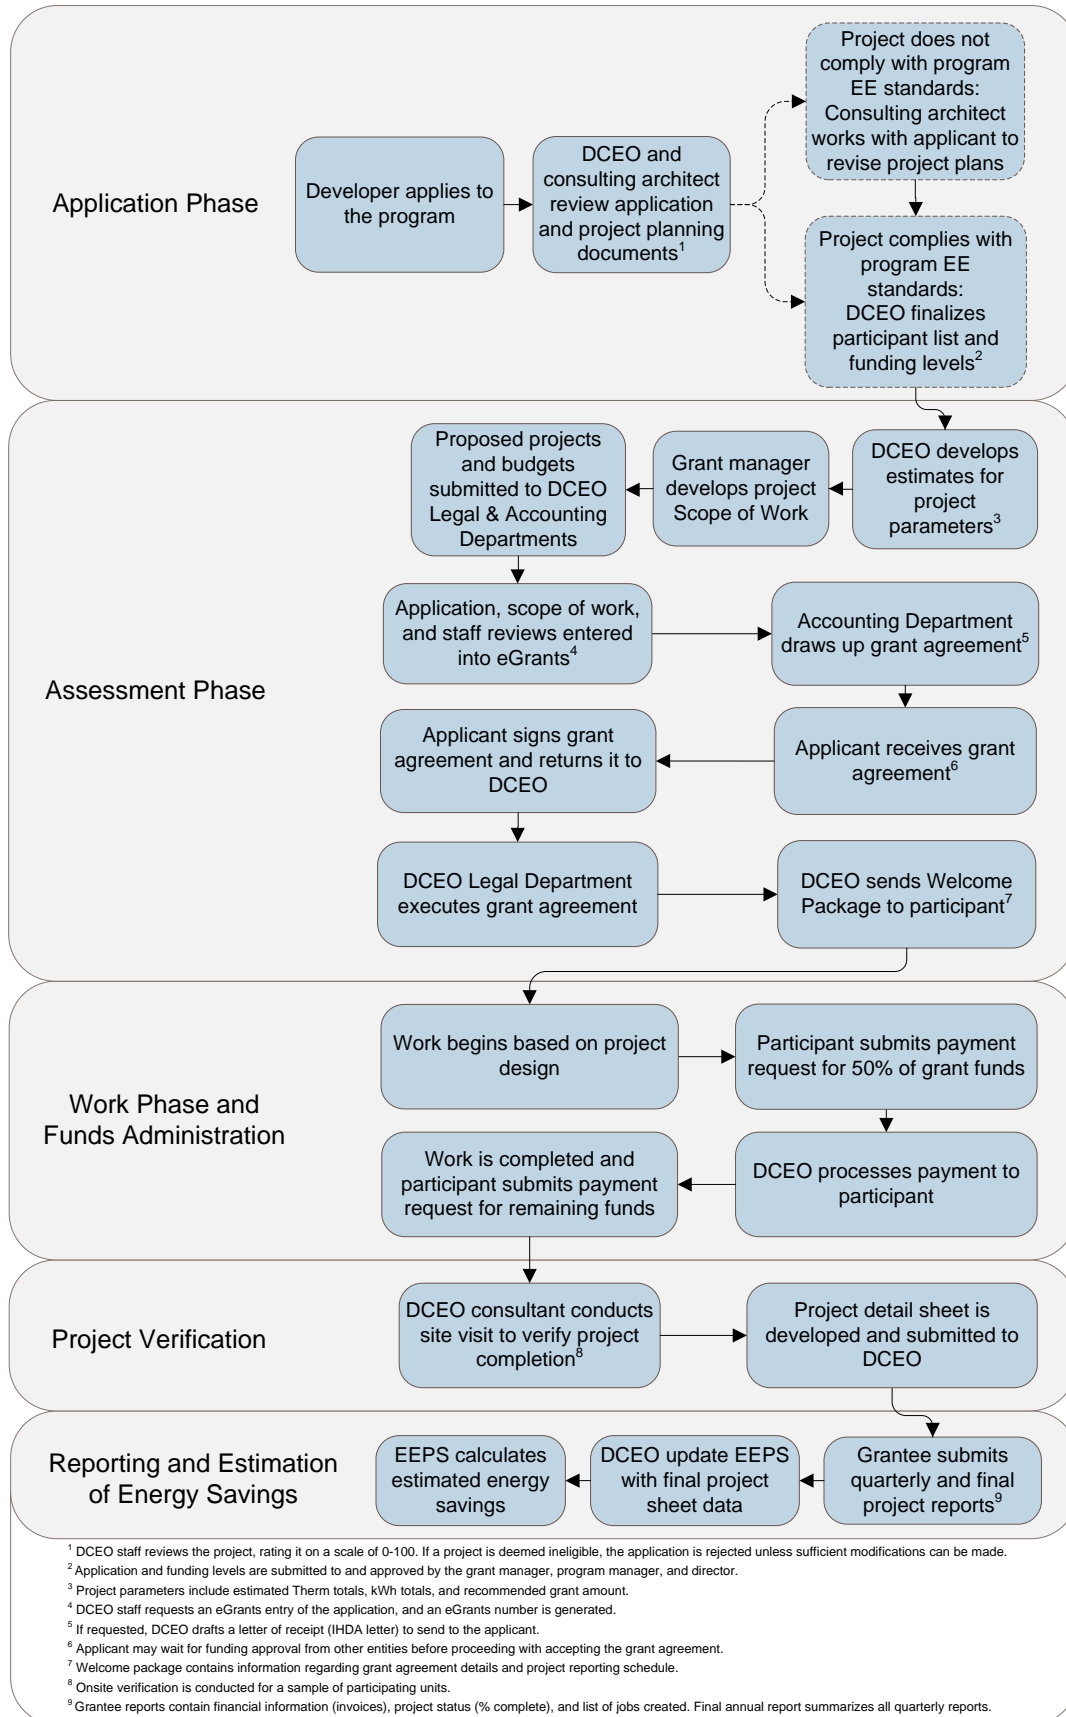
Application Phase

Developer applies to the program

DCEO and consulting architect review application and project planning documents$^1$

Project does not comply with program EE standards: Consulting architect works with applicant to revise project plans

Project complies with program EE standards: DCEO finalizes participant list and funding levels$^2$

Assessment Phase

DCEO develops estimates for project parameters$^3$

Grant manager develops project Scope of Work

Proposed projects and budgets submitted to DCEO Legal & Accounting Departments

Application, scope of work, and staff reviews entered into eGrants$^4$

Accounting Department draws up grant agreement$^5$

Applicant receives grant agreement$^6$

Applicant signs grant agreement and returns it to DCEO

DCEO Legal Department executes grant agreement

DCEO sends Welcome Package to participant$^7$

Work Phase and Funds Administration

Work begins based on project design

Participant submits payment request for 50% of grant funds

DCEO processes payment to participant

Work is completed and participant submits payment request for remaining funds

Project Verification

DCEO consultant conducts site visit to verify project completion$^8$

Project detail sheet is developed and submitted to DCEO

Reporting and Estimation of Energy Savings

Grantee submits quarterly and final project reports$^9$

DCEO update EEPS with final project sheet data

EEPS calculates estimated energy savings

$^1$ DCEO staff reviews the project, rating it on a scale of 0-100. If a project is deemed ineligible, the application is rejected unless sufficient modifications can be made.
$^2$ Application and funding levels are submitted to and approved by the grant manager, program manager, and director.
$^3$ Project parameters include estimated Therm totals, kWh totals, and recommended grant amount.
$^4$ DCEO staff requests an eGrants entry of the application, and an eGrants number is generated.
$^5$ If requested, DCEO drafts a letter of receipt (IHDA letter) to send to the applicant.
$^6$ Applicant may wait for funding approval from other entities before proceeding with accepting the grant agreement.
$^7$ Welcome package contains information regarding grant agreement details and project reporting schedule.
$^8$ Onsite verification is conducted for a sample of participating units.
$^9$ Grantee reports contain financial information (invoices), project status (% complete), and list of jobs created. Final annual report summarizes all quarterly reports.